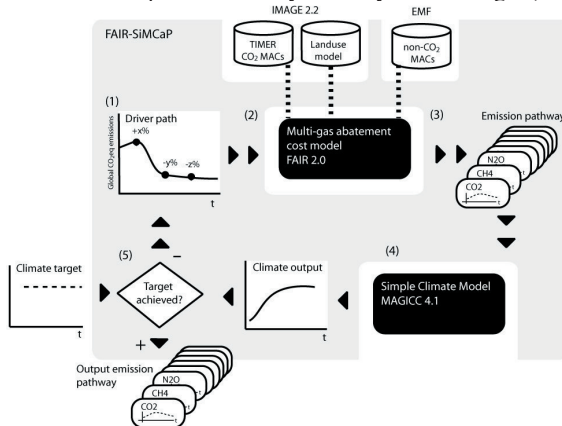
IMAGE 2.2

EMF

FAIR-SiMCaP

TIMER $CO_2$ MACs

Landuse model

non-$CO_2$ MACs

(1)

Driver path

+x%

-y%

-z%

Global $CO_2$-eq emissions

t

(2)

Multi-gas abatement cost model FAIR 2.0

(3)

Emission pathway

N2O

CH4

CO2

t

(4)

Simple Climate Model MAGICC 4.1

(5)

Climate target

t

Target achieved?

–

+

Climate output

t

Output emission pathway

N2O

CH4

CO2

t